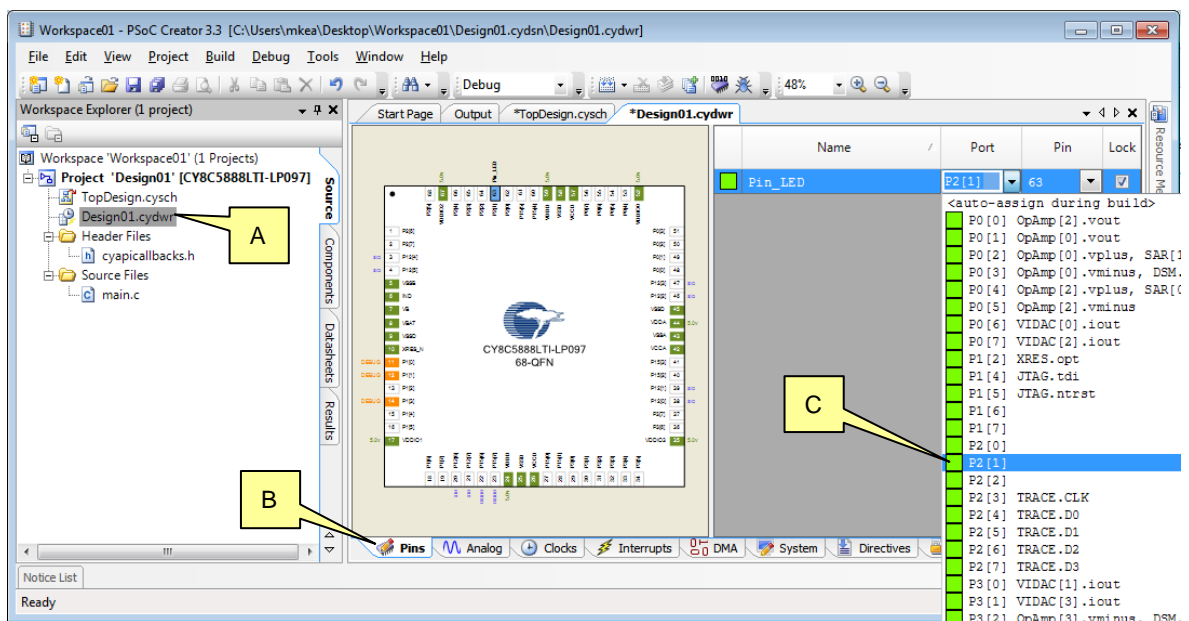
Workspace01 - PSoC Creator 3.3 [C:\Users\mkea\Desktop\Workspace01\Design01.cydsn\Design01.cydwr]

File Edit View Project Build Debug Tools Window Help

Debug

48%

Workspace Explorer (1 project)

Workspace 'Workspace01' (1 Projects)
Project 'Design01' [CY8C5888LTI-LP097]
TopDesign.cysch
Design01.cydwr
Header Files
cyapicallbacks.h
Source Files
main.c

Source
Components
Datasheets
Results

A

B

C

Start Page | Output | *TopDesign.cysch | *Design01.cydwr

CY8C5888LTI-LP097
68-QFN

| | Name | Port | Pin | Lock |
|---|---|---|---|---|
| | Pin_LED | P2[1] | 63 | ☑ |

<auto-assign during build>
P0[0] OpAmp[2].vout
P0[1] OpAmp[0].vout
P0[2] OpAmp[0].vplus, SAR[1
P0[3] OpAmp[0].vminus, DSM.
P0[4] OpAmp[2].vplus, SAR[0
P0[5] OpAmp[2].vminus
P0[6] VIDAC[0].iout
P0[7] VIDAC[2].iout
P1[2] XRES.opt
P1[4] JTAG.tdi
P1[5] JTAG.ntrst
P1[6]
P1[7]
P2[0]
P2[1]
P2[2]
P2[3] TRACE.CLK
P2[4] TRACE.D0
P2[5] TRACE.D1
P2[6] TRACE.D2
P2[7] TRACE.D3
P3[0] VIDAC[1].iout
P3[1] VIDAC[3].iout
P3[2] OpAmp[3].vminus, DSM.

Resource Me

Pins | Analog | Clocks | Interrupts | DMA | System | Directives

Notice List

Ready